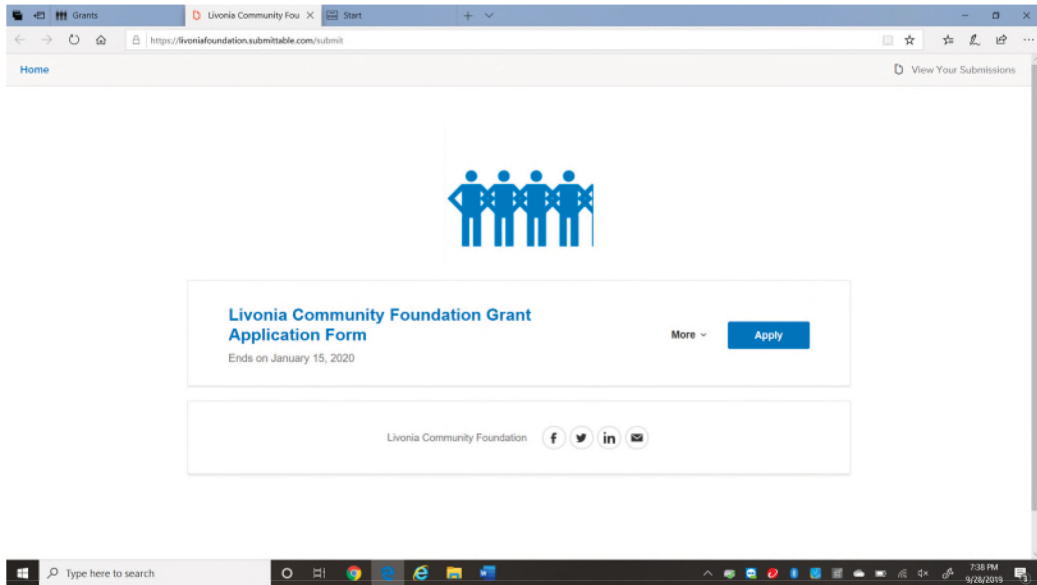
Grants

Livonia Community Fou

Start

https://livoniafoundation.submittable.com/submit

Home

View Your Submissions

Livonia Community Foundation Grant Application Form

Ends on January 15, 2020

More

Apply

Livonia Community Foundation

Type here to search

7:38 PM
9/28/2019